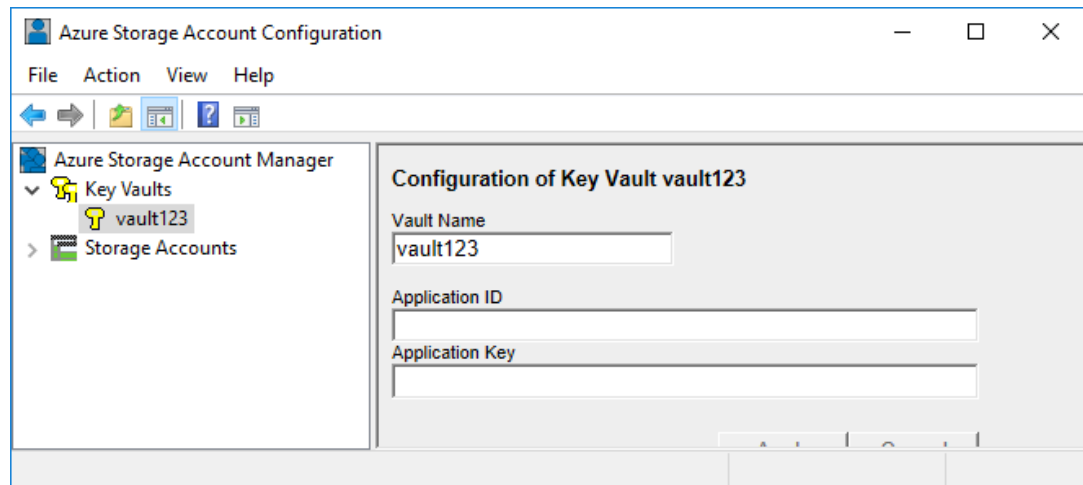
Azure Storage Account Configuration

File Action View Help

Azure Storage Account Manager
Key Vaults
vault123
Storage Accounts

Configuration of Key Vault vault123

Vault Name
vault123

Application ID

Application Key

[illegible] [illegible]